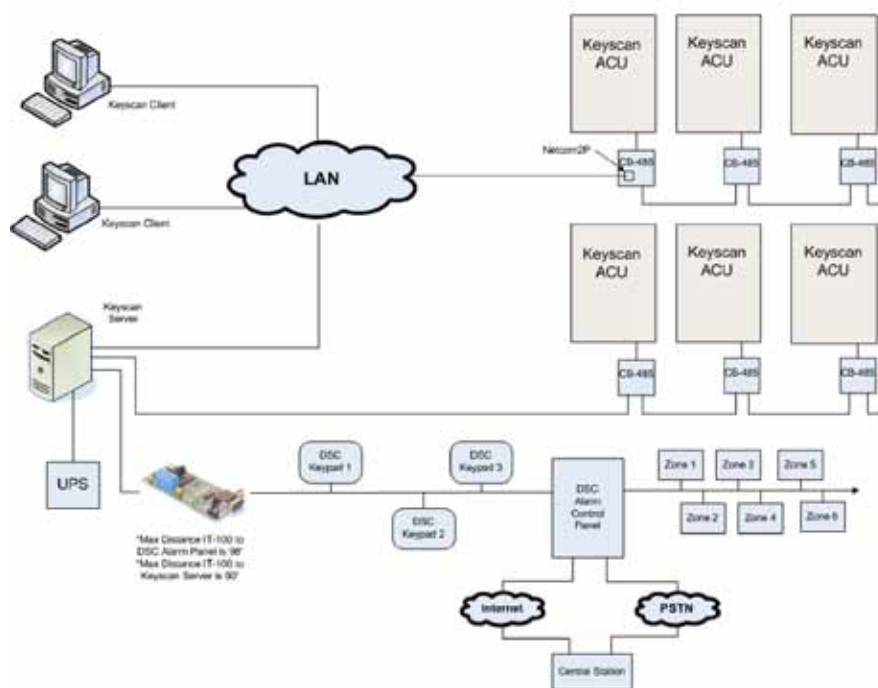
Keyscan ACU

Keyscan ACU

Keyscan ACU

Keyscan Client

LAN

Netcom2P

CB-485

CB-485

CB-485

Keyscan Client

Keyscan ACU

Keyscan ACU

Keyscan ACU

Keyscan Server

CB-485

CB-485

CB-485

UPS

DSC Keypad 1

DSC Keypad 3

DSC Keypad 2

DSC Alarm Control Panel

Zone 1

Zone 3

Zone 5

Zone 2

Zone 4

Zone 6

*Max Distance IT-100 to DSC Alarm Panel is 98'
*Max Distance IT-100 to Keyscan Server is 50'

Internet

PSTN

Central Station